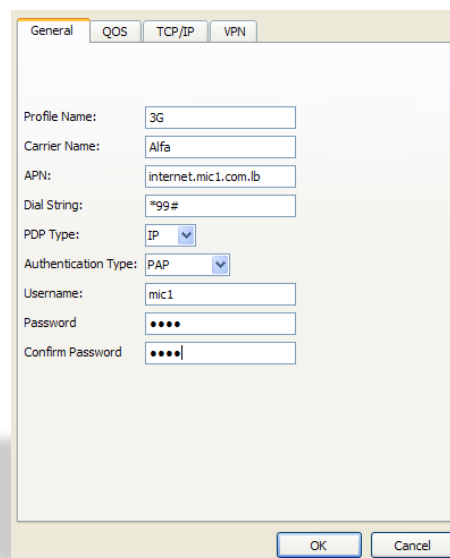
General QOS TCP/IP VPN

Profile Name: 3G
Carrier Name: Alfa
APN: internet.mic1.com.lb
Dial String: *99#
PDP Type: IP
Authentication Type: PAP
Username: mic1
Password ••••
Confirm Password ••••

OK Cancel